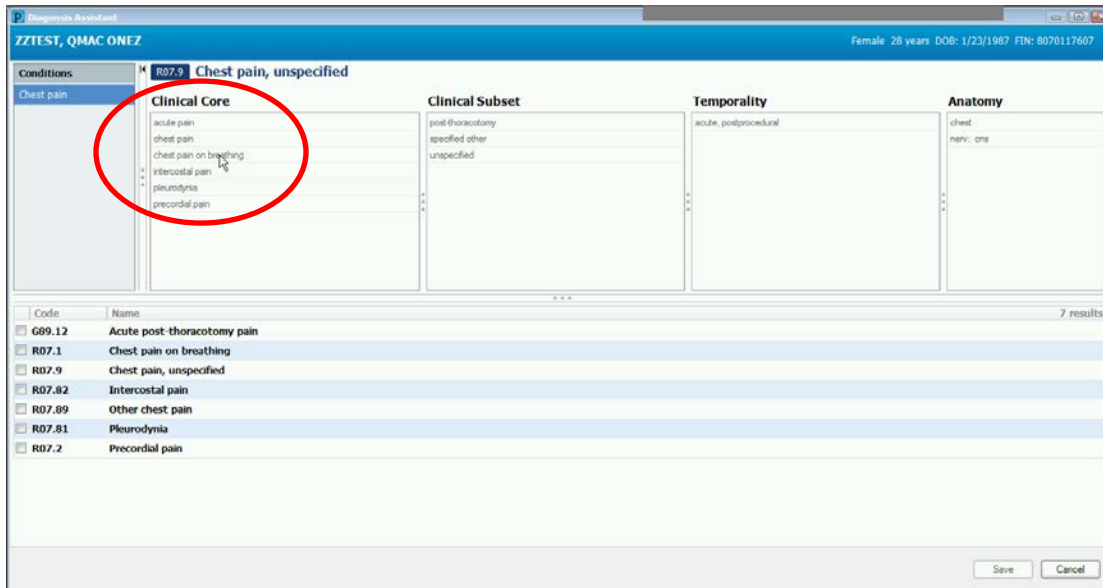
Diagnosis Assistant

ZZTEST, QMAC ONEZ

Female 28 years DOB: 1/23/1987 FIN: 8070117607

Conditions

Chest pain

R07.9 Chest pain, unspecified

Clinical Core

acute pain
chest pain
chest pain on breathing
intercostal pain
pleurodynia
precordial pain

Clinical Subset

post-thoracotomy
specified other
unspecified

Temporality

acute, postprocedural

Anatomy

chest
nerv: cns

| Code | Name |
|---|---|
| G89.12 | Acute post-thoracotomy pain |
| R07.1 | Chest pain on breathing |
| R07.9 | Chest pain, unspecified |
| R07.82 | Intercostal pain |
| R07.89 | Other chest pain |
| R07.81 | Pleurodynia |
| R07.2 | Precordial pain |

7 results

Save Cancel